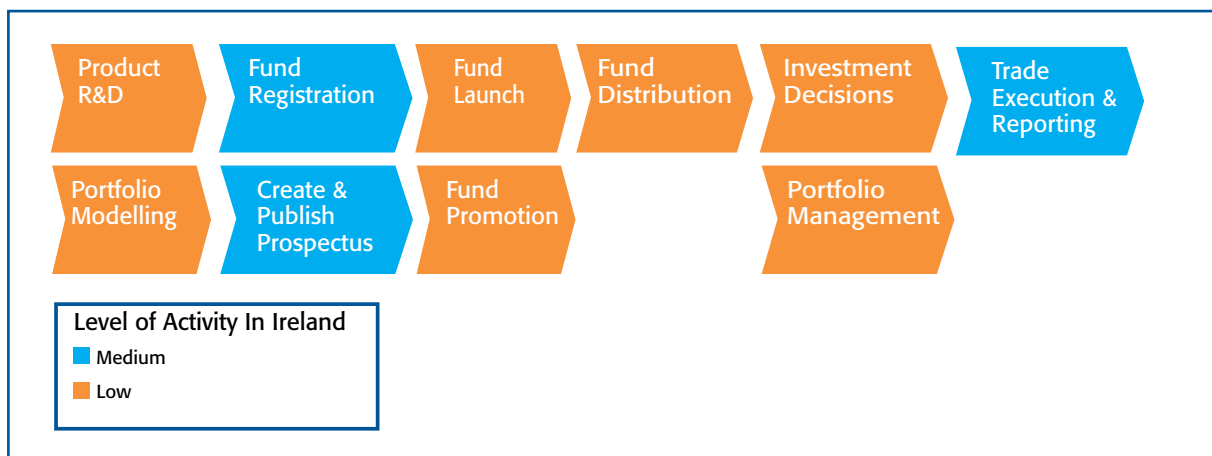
Product R&D

Fund Registration

Fund Launch

Fund Distribution

Investment Decisions

Trade Execution & Reporting

Portfolio Modelling

Create & Publish Prospectus

Fund Promotion

Portfolio Management

Level of Activity In Ireland
Medium
Low